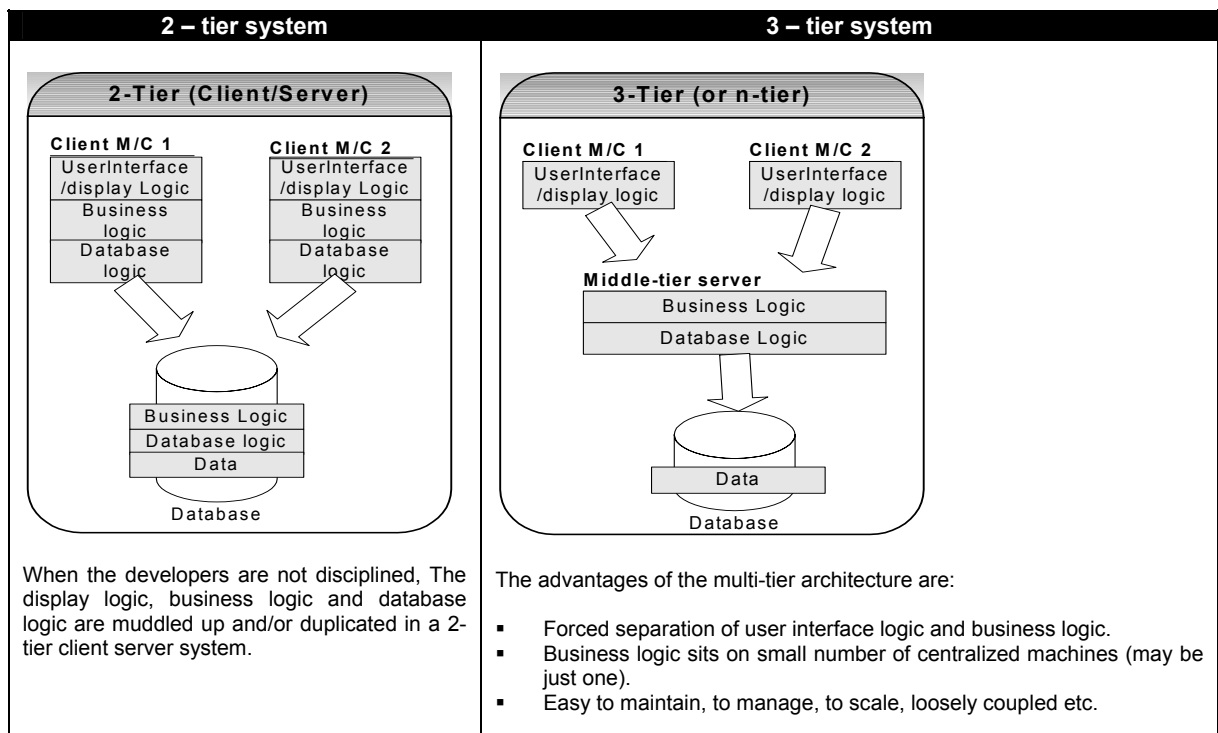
| 2 – tier system | 3 – tier system |
|---|---|
| 2-Tier (Client/Server)<br><br>Client M/C 1<br>UserInterface /display Logic<br>Business logic<br>Database logic<br><br>Client M/C 2<br>UserInterface /display Logic<br>Business logic<br>Database logic<br><br>Business Logic<br>Database logic<br>Data<br>Database | 3-Tier (or n-tier)<br><br>Client M/C 1<br>UserInterface /display logic<br><br>Client M/C 2<br>UserInterface /display logic<br><br>Middle-tier server<br>Business Logic<br>Database Logic<br><br>Data<br>Database |
| When the developers are not disciplined, The display logic, business logic and database logic are muddled up and/or duplicated in a 2-tier client server system. | The advantages of the multi-tier architecture are:<br><br>▪ Forced separation of user interface logic and business logic.<br>▪ Business logic sits on small number of centralized machines (may be just one).<br>▪ Easy to maintain, to manage, to scale, loosely coupled etc. |